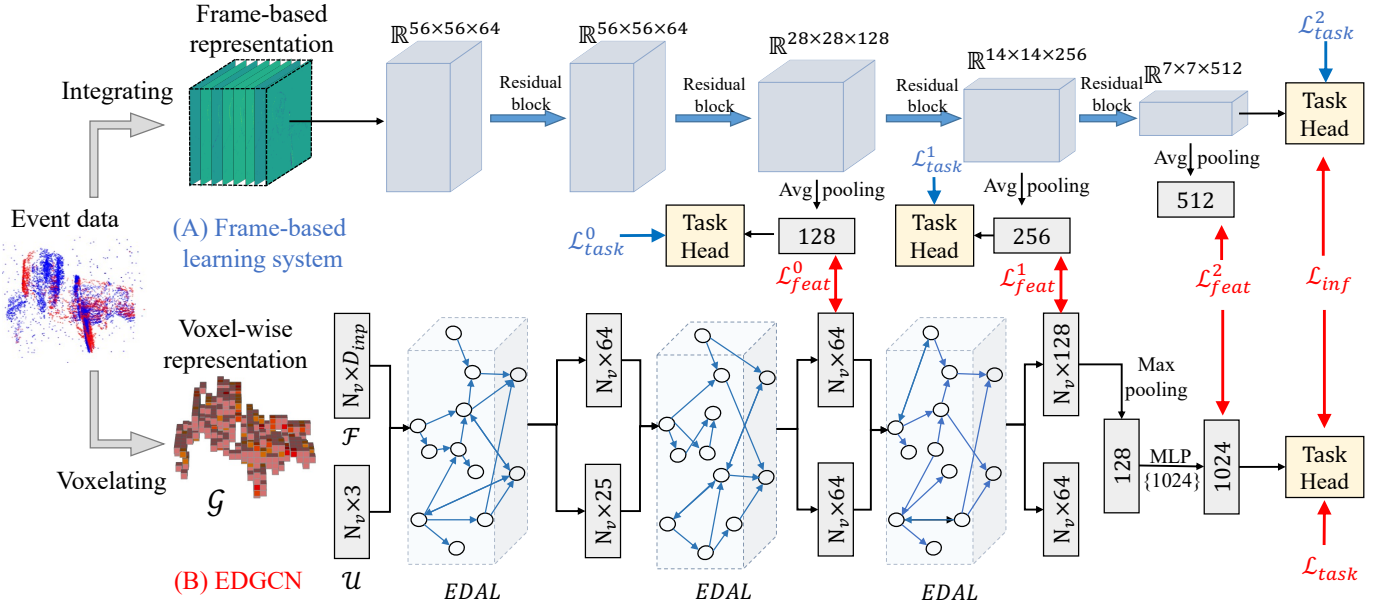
Frame-based representation

Integrating

$\mathbb{R}^{56\times56\times64}$

Residual block

$\mathbb{R}^{56\times56\times64}$

Residual block

$\mathbb{R}^{28\times28\times128}$

Residual block

$\mathbb{R}^{14\times14\times256}$

Residual block

$\mathbb{R}^{7\times7\times512}$

$\mathcal{L}_{task}^{2}$

Task Head

Avg pooling

Avg pooling

Avg pooling

$\mathcal{L}_{task}^{1}$

512

Event data

(A) Frame-based learning system

$\mathcal{L}_{task}^{0}$

Task Head

128

Task Head

256

$\mathcal{L}_{feat}^{0}$

$\mathcal{L}_{feat}^{1}$

$\mathcal{L}_{feat}^{2}$

$\mathcal{L}_{inf}$

Voxel-wise representation

$N_v\times D_{inp}$

$N_v\times64$

$N_v\times64$

$N_v\times128$

Max pooling

$\mathcal{F}$

128

MLP {1024}

1024

Task Head

Voxelating

$\mathcal{G}$

$N_v\times3$

$N_v\times25$

$N_v\times64$

$N_v\times64$

(B) EDGCN

$\mathcal{U}$

$EDAL$

$EDAL$

$EDAL$

$\mathcal{L}_{task}$